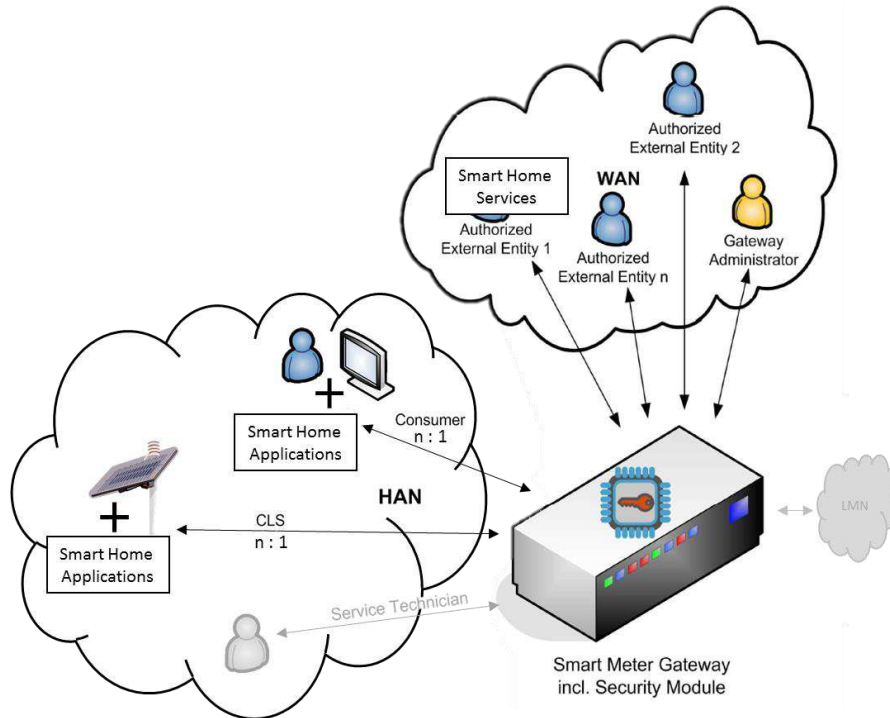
Authorized External Entity 2

Smart Home Services

WAN

Authorized External Entity 1

Authorized External Entity n

Gateway Administrator

Consumer
n : 1

Smart Home Applications

HAN

CLS
n : 1

Smart Home Applications

LMN

Service Technician

Smart Meter Gateway incl. Security Module